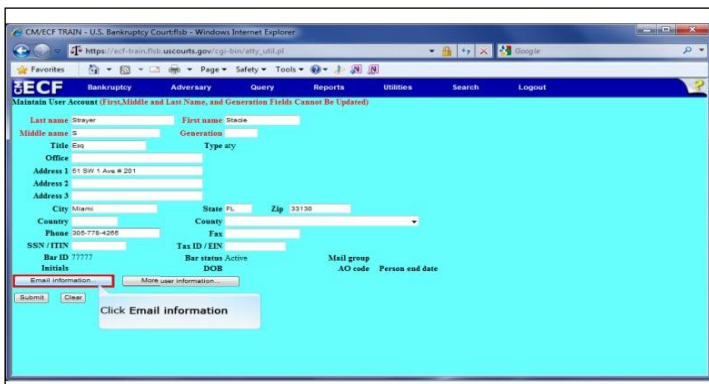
CM/ECF TRAIN - U.S. Bankruptcy Court:flsb - Windows Internet Explorer

https://ecf-train.flsb.uscourts.gov/cgi-bin/atty_util.pl

Google

Favorites

Page ▾ Safety ▾ Tools ▾

ECF Bankruptcy Adversary Query Reports Utilities Search Logout

Maintain User Account (First,Middle and Last Name, and Generation Fields Cannot Be Updated)

Last name Strayer First name Stacie

Middle name S Generation

Title Esq Type aty

Office

Address 1 51 SW 1 Ave # 281

Address 2

Address 3

City Miami State FL Zip 33130

Country County

Phone 305-778-4268 Fax

SSN / ITIN Tax ID / EIN

Bar ID 77777 Bar status Active Mail group

Initials DOB AO code Person end date

Email information... More user information...

Submit Clear

Click Email information